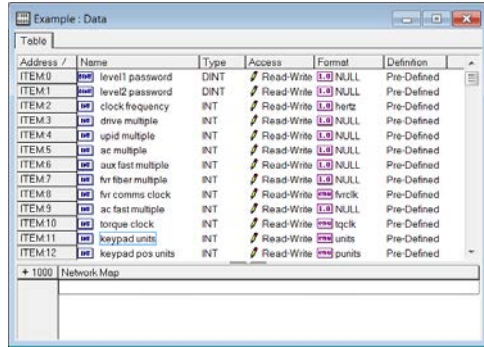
Example : Data

Table

| Address / | Name | Type | Access | Format | Definition |
|---|---|---|---|---|---|
| ITEM:0 | level1 password | DINT | Read-Write | NULL | Pre-Defined |
| ITEM:1 | level2 password | DINT | Read-Write | NULL | Pre-Defined |
| ITEM:2 | clock frequency | INT | Read-Write | hertz | Pre-Defined |
| ITEM:3 | drive multiple | INT | Read-Write | NULL | Pre-Defined |
| ITEM:4 | upid multiple | INT | Read-Write | NULL | Pre-Defined |
| ITEM:5 | ac multiple | INT | Read-Write | NULL | Pre-Defined |
| ITEM:6 | aux fast multiple | INT | Read-Write | NULL | Pre-Defined |
| ITEM:7 | fvr fiber multiple | INT | Read-Write | NULL | Pre-Defined |
| ITEM:8 | fvr comms clock | INT | Read-Write | fvrclk | Pre-Defined |
| ITEM:9 | ac fast multiple | INT | Read-Write | NULL | Pre-Defined |
| ITEM:10 | torque clock | INT | Read-Write | tqclk | Pre-Defined |
| ITEM:11 | keypad units | INT | Read-Write | units | Pre-Defined |
| ITEM:12 | keypad pos units | INT | Read-Write | punits | Pre-Defined |

+ 1000 | Network Map